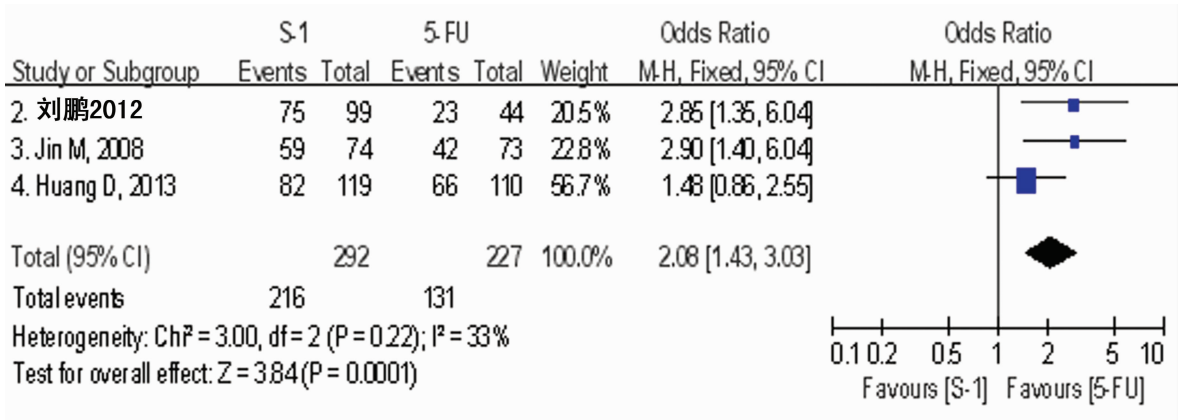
| Study or Subgroup | S-1 Events | S-1 Total | 5-FU Events | 5-FU Total | Weight | Odds Ratio M-H, Fixed, 95% CI | Odds Ratio M-H, Fixed, 95% CI |
|---|---|---|---|---|---|---|---|
| 2. 刘鹏2012 | 75 | 99 | 23 | 44 | 20.5% | 2.85 [1.35, 6.04] | |
| 3. Jin M, 2008 | 59 | 74 | 42 | 73 | 22.8% | 2.90 [1.40, 6.04] | |
| 4. Huang D, 2013 | 82 | 119 | 66 | 110 | 56.7% | 1.48 [0.86, 2.55] | |
| Total (95% CI) | | 292 | | 227 | 100.0% | 2.08 [1.43, 3.03] | |
| Total events | 216 | | 131 | | | | |

Heterogeneity: Chi² = 3.00, df = 2 (P = 0.22); I² = 33%
Test for overall effect: Z = 3.84 (P = 0.0001)

0.1 0.2 0.5 1 2 5 10
Favours [S-1] Favours [5-FU]